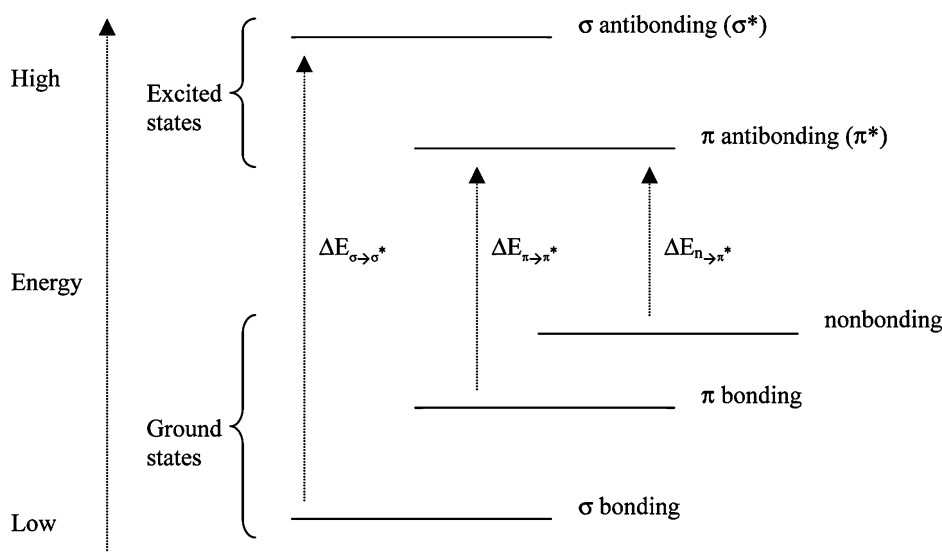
High

Excited states

σ antibonding (σ*)

π antibonding (π*)

$\Delta E_{\sigma\rightarrow\sigma^*}$

$\Delta E_{\pi\rightarrow\pi^*}$

$\Delta E_{n\rightarrow\pi^*}$

Energy

nonbonding

π bonding

Ground states

Low

σ bonding